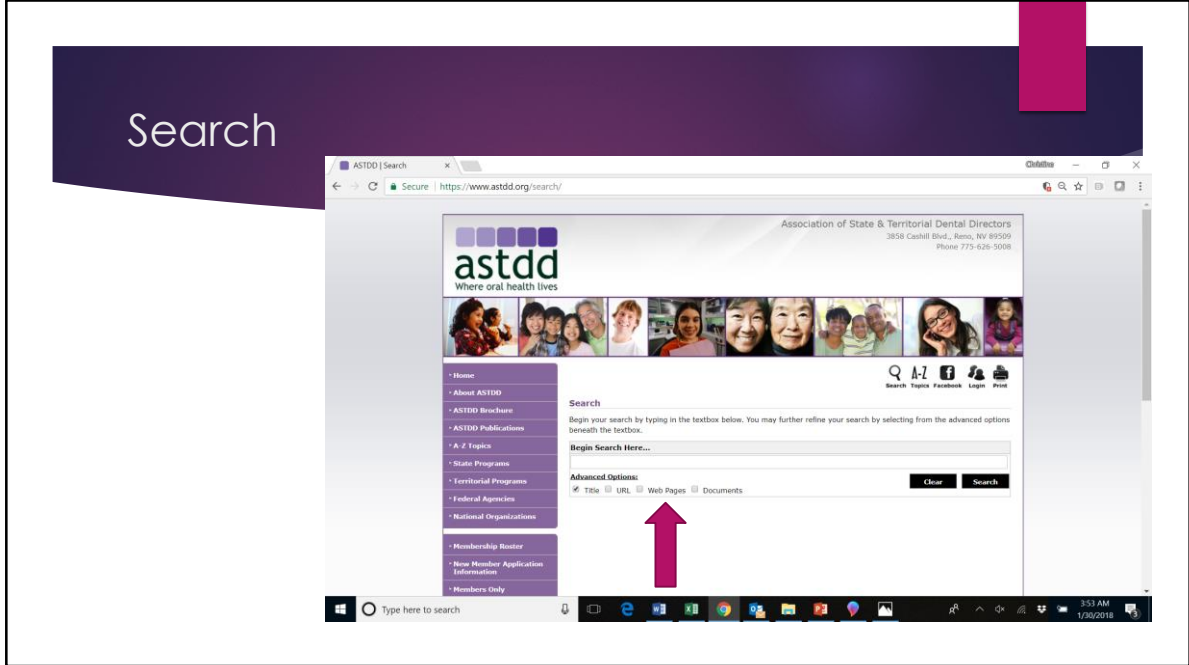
Search

ASTDD | Search

Christine

Secure | https://www.astdd.org/search/

Association of State & Territorial Dental Directors
3858 Cashill Blvd., Reno, NV 89509
Phone 775-626-5008

astdd
Where oral health lives

• Home
• About ASTDD
• ASTDD Brochure
• ASTDD Publications
• A-Z Topics
• State Programs
• Territorial Programs
• Federal Agencies
• National Organizations

• Membership Roster
• New Member Application Information
• Members Only

Search Topics Facebook Login Print

Search

Begin your search by typing in the textbox below. You may further refine your search by selecting from the advanced options beneath the textbox.

Begin Search Here...

Advanced Options:
Title URL Web Pages Documents

Clear Search

Type here to search

3:53 AM
1/30/2018